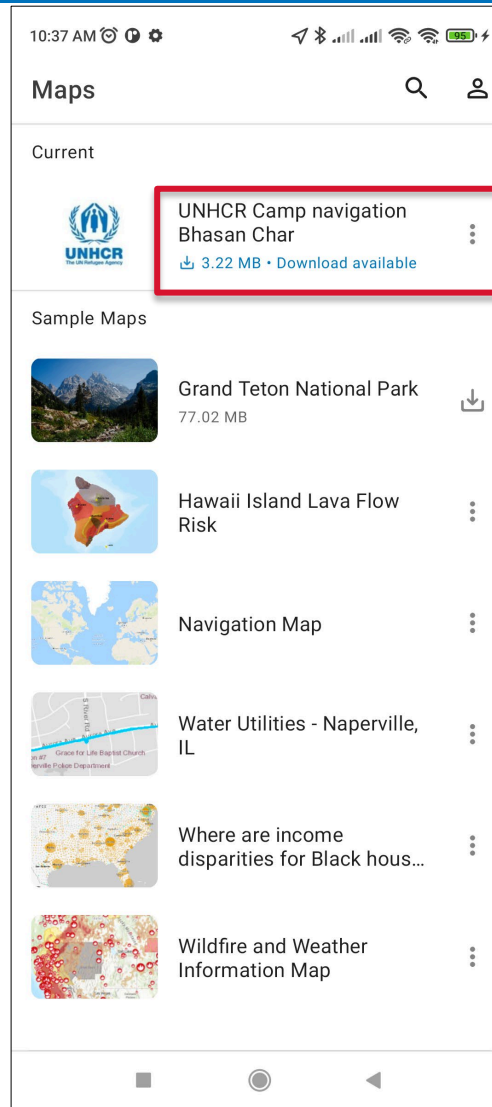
10:37 AM 95

Maps

Current

UNHCR
The UN Refugee Agency

UNHCR Camp navigation Bhasan Char
3.22 MB • Download available

Sample Maps

Grand Teton National Park
77.02 MB

Hawaii Island Lava Flow Risk

Navigation Map

Grace for Life Baptist Church
Naperville Police Department

Water Utilities - Naperville, IL

Where are income disparities for Black hous…

Wildfire and Weather Information Map